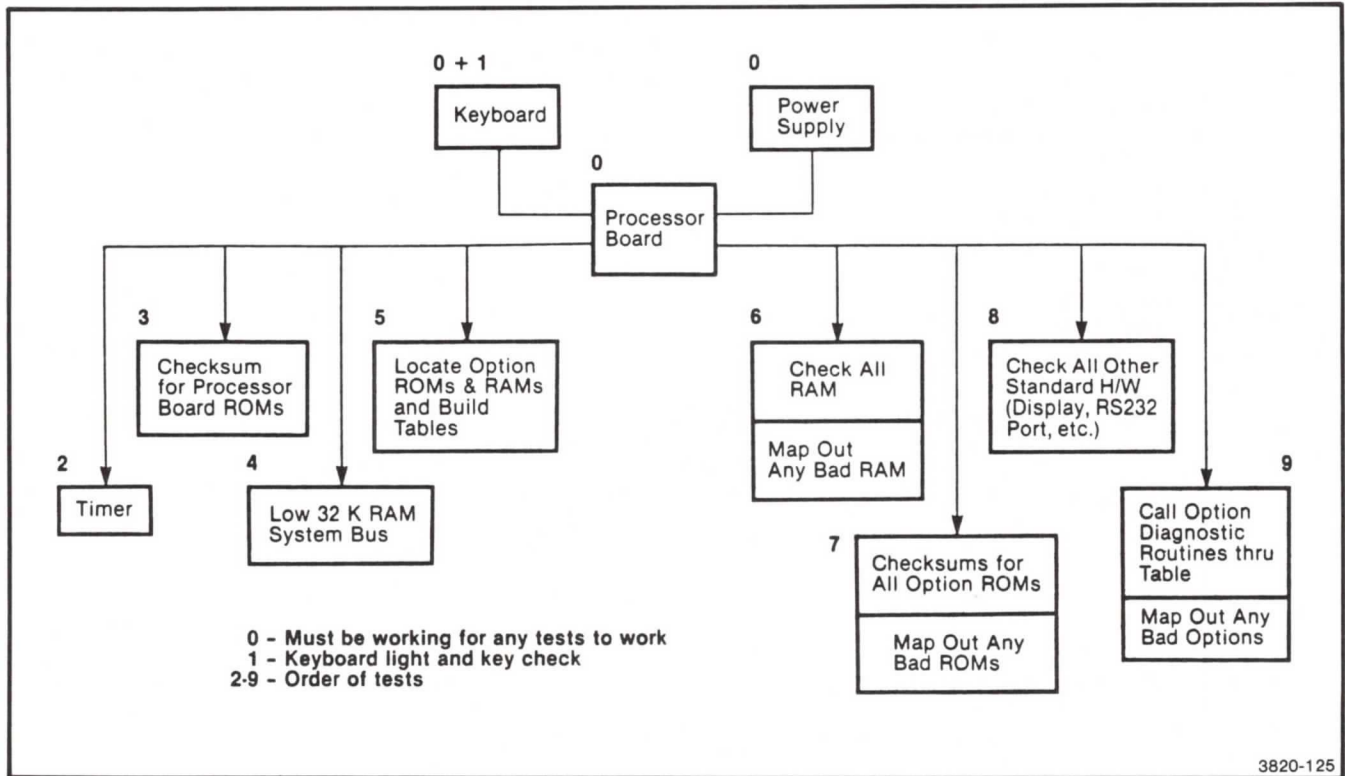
0 + 1
Keyboard

0
Power Supply

0
Processor Board

2
Timer

3
Checksum for Processor Board ROMs

4
Low 32 K RAM System Bus

5
Locate Option ROMs & RAMs and Build Tables

6
Check All RAM
Map Out Any Bad RAM

7
Checksums for All Option ROMs
Map Out Any Bad ROMs

8
Check All Other Standard H/W (Display, RS232 Port, etc.)

9
Call Option Diagnostic Routines thru Table
Map Out Any Bad Options

0 - Must be working for any tests to work
1 - Keyboard light and key check
2-9 - Order of tests

3820-125